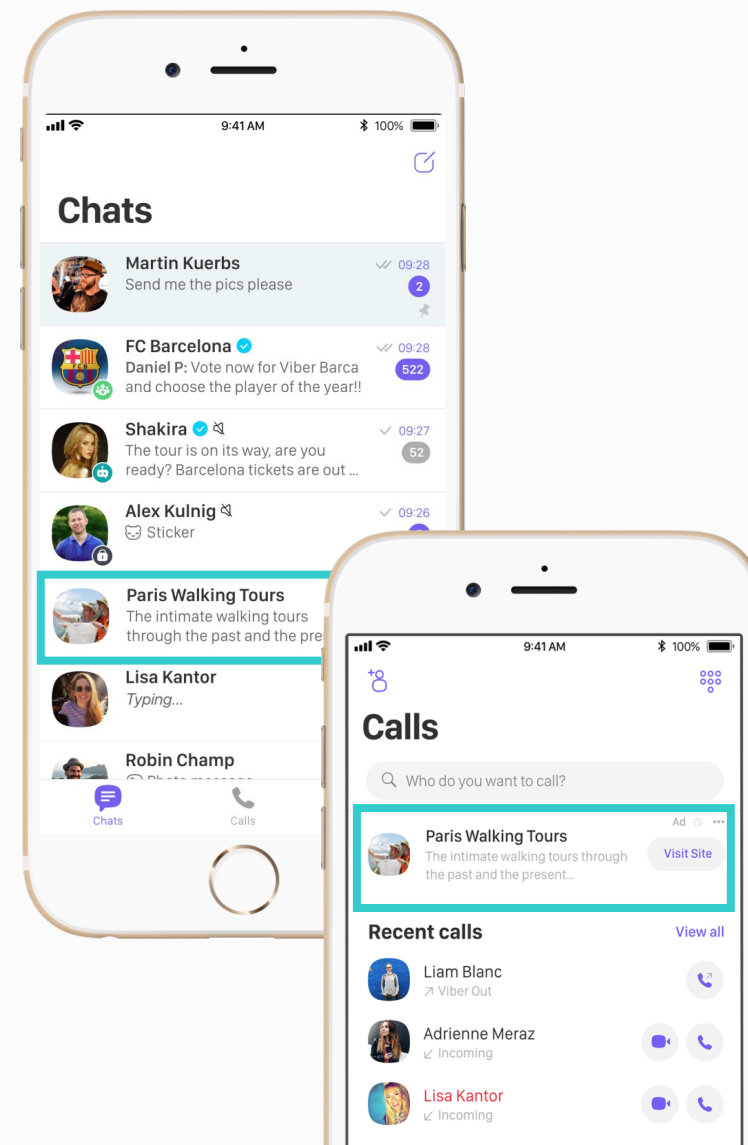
9:41 AM 100%

Chats

Martin Kuerbs
Send me the pics please
09:28
2

FC Barcelona
Daniel P: Vote now for Viber Barca and choose the player of the year!!
09:28
522

Shakira
The tour is on its way, are you ready? Barcelona tickets are out ...
09:27
52

Alex Kulnig
Sticker
09:26

Paris Walking Tours
The intimate walking tours through the past and the pre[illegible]

Lisa Kantor
Typing...

Robin Champ
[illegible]

Chats
Calls

9:41 AM 100%

Calls

Who do you want to call?

Ad
Paris Walking Tours
The intimate walking tours through the past and the present...
Visit Site

Recent calls
View all

Liam Blanc
Viber Out

Adrienne Meraz
Incoming

Lisa Kantor
Incoming